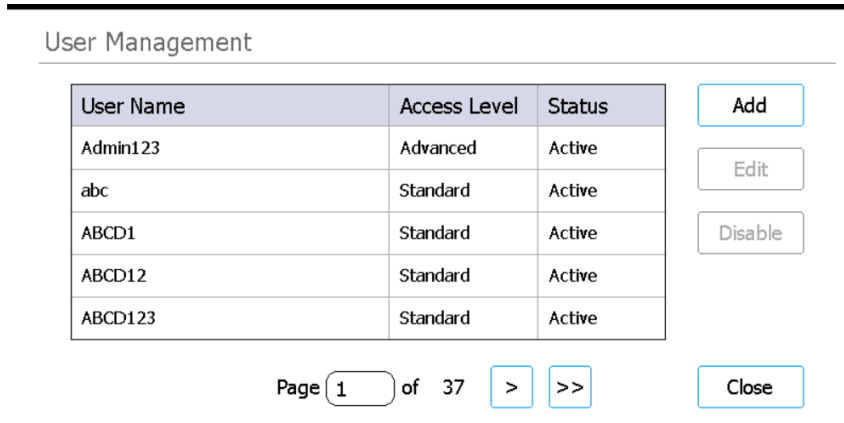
User Management

| User Name | Access Level | Status |
|---|---|---|
| Admin123 | Advanced | Active |
| abc | Standard | Active |
| ABCD1 | Standard | Active |
| ABCD12 | Standard | Active |
| ABCD123 | Standard | Active |

Add

Edit

Disable

Page 1 of 37 > >>

Close